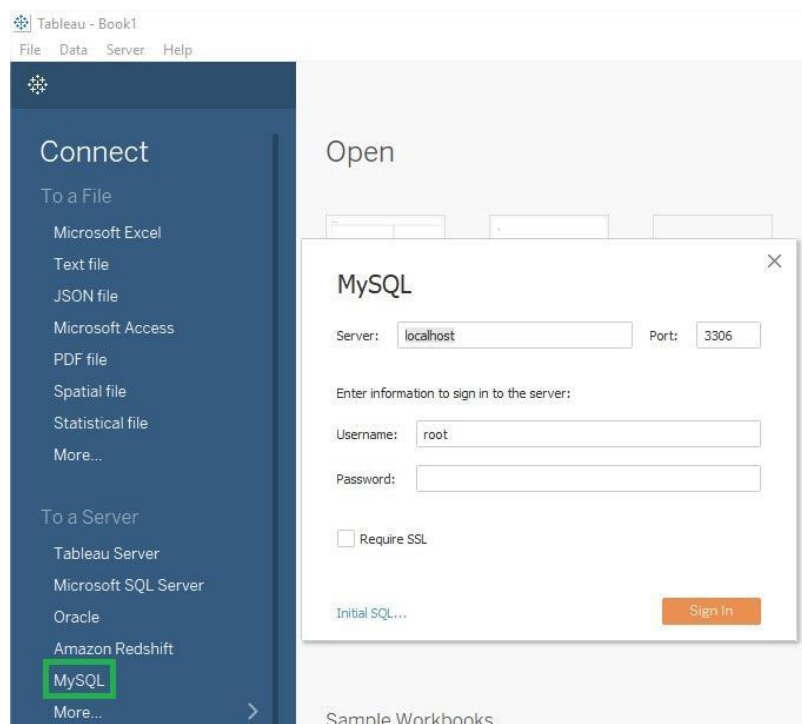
Tableau - Book1
File Data Server Help

Connect
To a File
Microsoft Excel
Text file
JSON file
Microsoft Access
PDF file
Spatial file
Statistical file
More...

To a Server
Tableau Server
Microsoft SQL Server
Oracle
Amazon Redshift
MySQL
More...

Open

MySQL
Server: localhost
Port: 3306
Enter information to sign in to the server:
Username: root
Password:
Require SSL
Initial SQL...
Sign In

Sample Workbooks